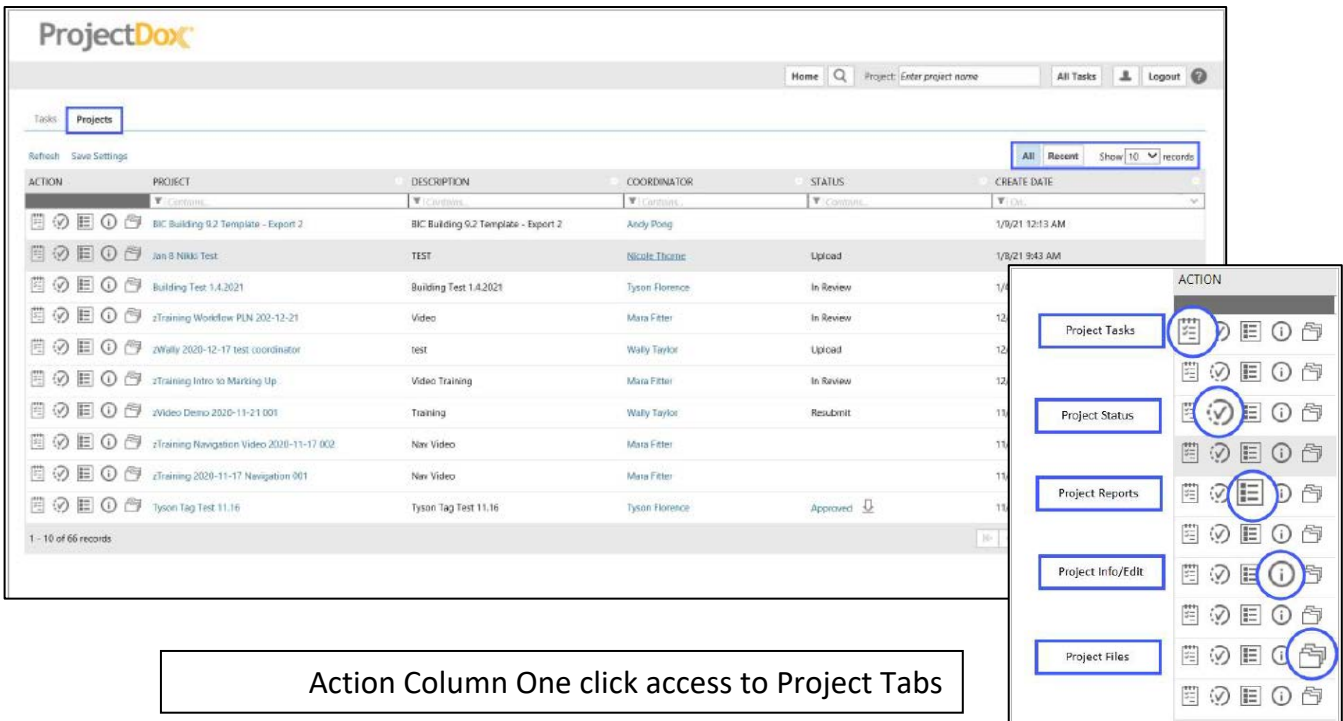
ProjectDox

Home Project: Enter project name All Tasks Logout

Tasks Projects

Refresh Save Settings

All Recent Show 10 records

| ACTION | PROJECT | DESCRIPTION | COORDINATOR | STATUS | CREATE DATE |
|---|---|---|---|---|---|
| | Contains... | Contains... | | Contains... | On... |
| | BIC Building 9.2 Template - Export 2 | BIC Building 9.2 Template - Export 2 | Andy Pong | | 1/9/21 12:13 AM |
| | Jan 8 Nikki Test | TEST | Nicole Thorne | Upload | 1/8/21 9:43 AM |
| | Building Test 1.4.2021 | Building Test 1.4.2021 | Tyson Florence | In Review | 1/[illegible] |
| | zTraining Workflow PLN 202-12-21 | Video | Mara Fitter | In Review | 12/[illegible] |
| | zWally 2020-12-17 test coordinator | test | Wally Taylor | Upload | 12/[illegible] |
| | zTraining Intro to Marking Up | Video Training | Mara Fitter | In Review | 12/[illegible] |
| | zVideo Demo 2020-11-21 001 | Training | Wally Taylor | Resubmit | 11/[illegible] |
| | zTraining Navigation Video 2020-11-17 002 | Nav Video | Mara Fitter | | 11/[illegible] |
| | zTraining 2020-11-17 Navigation 001 | Nav Video | Mara Fitter | | 11/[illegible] |
| | Tyson Tag Test 11.16 | Tyson Tag Test 11.16 | Tyson Florence | Approved | 11/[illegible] |

1 - 10 of 66 records

ACTION

Project Tasks

Project Status

Project Reports

Project Info/Edit

Project Files

Action Column One click access to Project Tabs